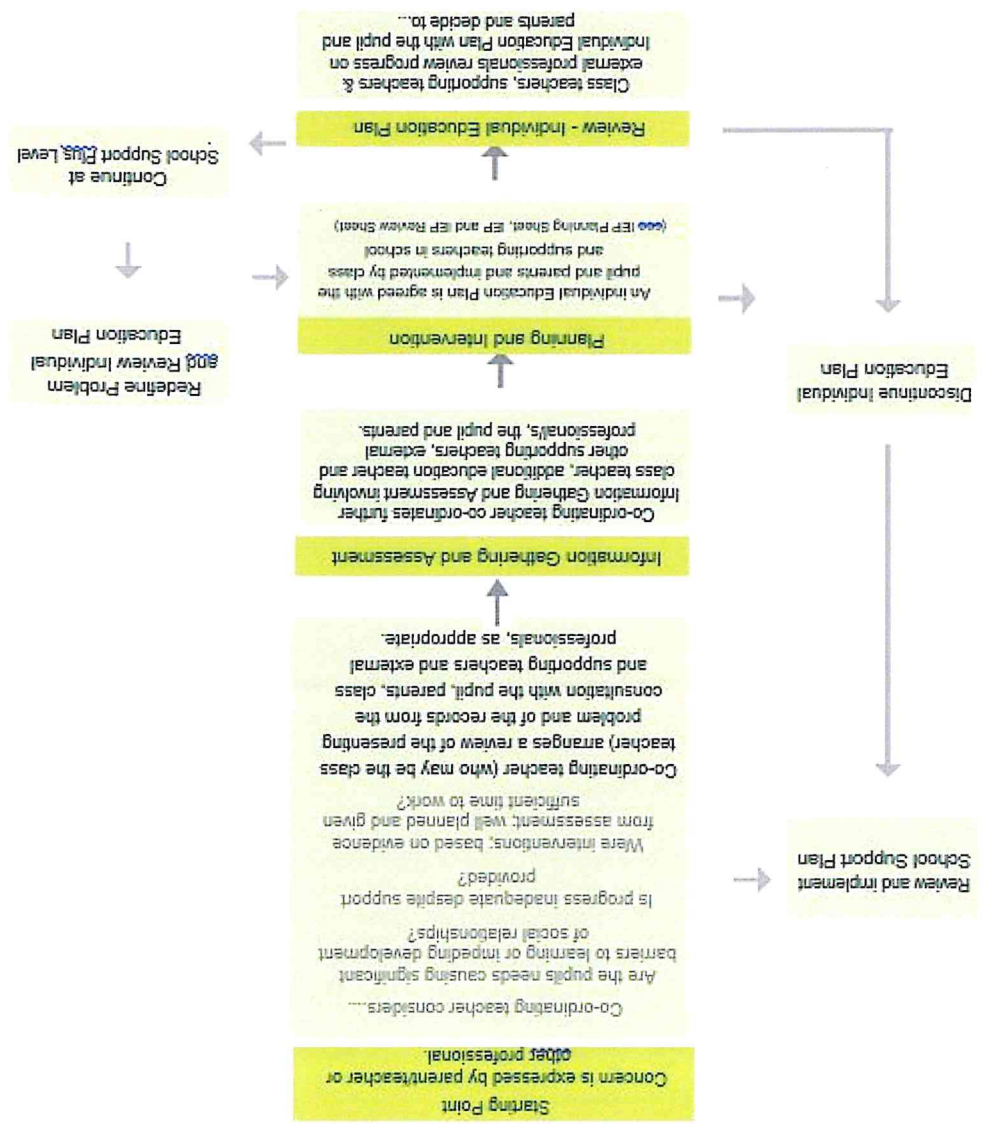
Starting Point
Concern is expressed by parent/teacher or other professional.

Co-ordinating teacher considers....

Are the pupils needs causing significant barriers to learning or impeding development of social relationships?

Is progress inadequate despite support provided?

Were interventions; based on evidence from assessment; well planned and given sufficient time to work?

Co-ordinating teacher (who may be the class teacher) arranges a review of the presenting problem and of the records from the consultation with the pupil, parents, class and supporting teachers and external professionals, as appropriate.

Information Gathering and Assessment

Co-ordinating teacher co-ordinates further Information Gathering and Assessment involving class teacher, additional education teacher and other supporting teachers, external professional/s, the pupil and parents.

Planning and Intervention

An individual Education Plan is agreed with the pupil and parents and implemented by class and supporting teachers in school
(see IEP Planning Sheet, IEP and IEP Review Sheet)

Review - Individual Education Plan

Class teachers, supporting teachers & external professionals review progress on Individual Education Plan with the pupil and parents and decide to...

Continue at School Support Plus Level

Redefine Problem and Review Individual Education Plan

Discontinue Individual Education Plan

Review and implement School Support Plan